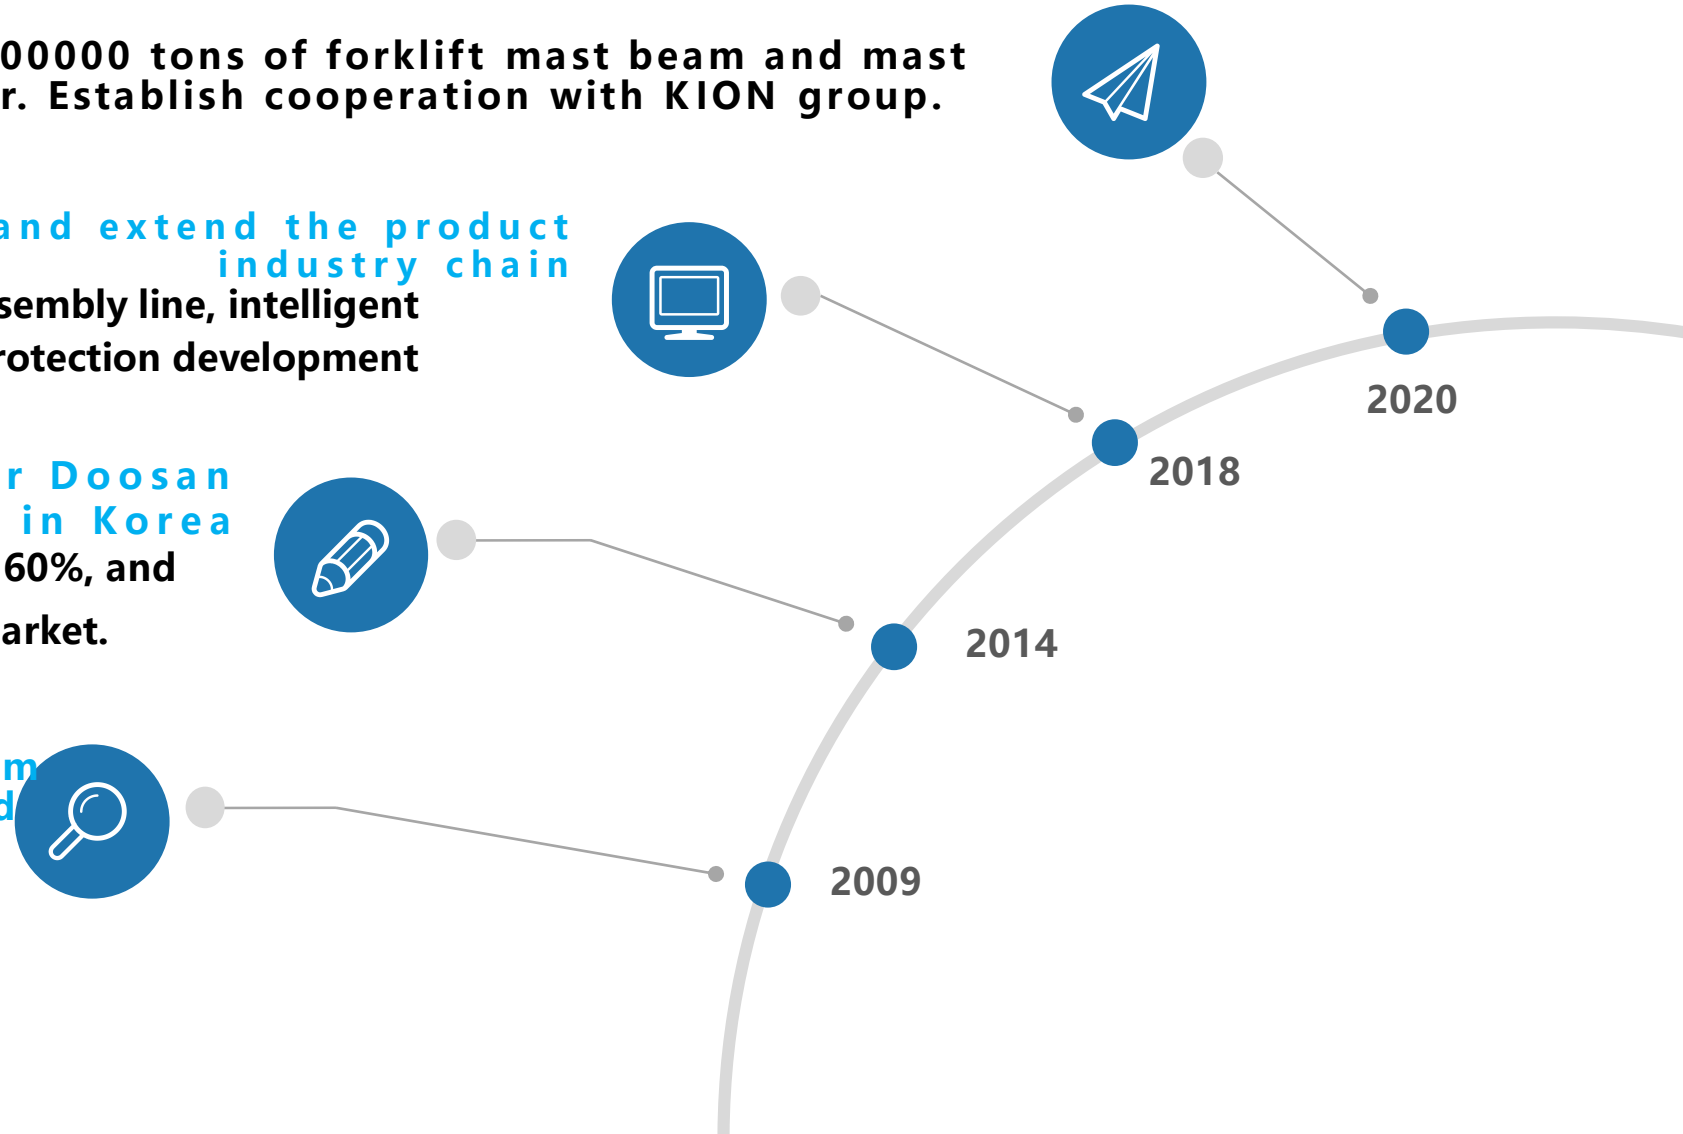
00000 tons of forklift mast beam and mast
r. Establish cooperation with KION group.

and extend the product
industry chain
sembly line, intelligent
rotection development

r Doosan
in Korea
60%, and
arket.

m
d

2020

2018

2014

2009